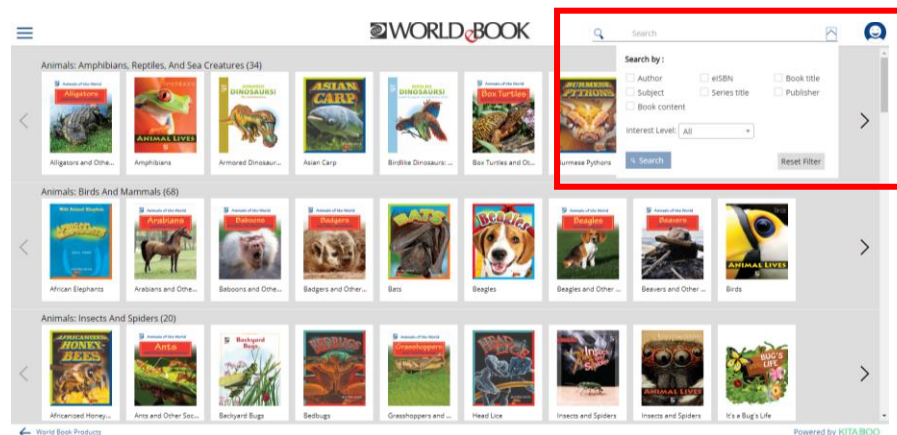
WORLD BOOK

Search

Search by :

Author
eISBN
Book title
Subject
Series title
Publisher
Book content

Interest Level: All

Search
Reset Filter

Animals: Amphibians, Reptiles, And Sea Creatures (34)

Alligators
Animal Lives
Dinosaurs!
Asian Carp
Box Turtles
Pythons

Alligators and Othe...
Amphibians
Armored Dinosaur...
Asian Carp
Birdlike Dinosaurs: ...
Box Turtles and Ot...
Burmese Pythons

Animals: Birds And Mammals (68)

Arabians
Baboons
Badgers
Bats
Beagles
Beagles
Beavers
Animal Lives

African Elephants
Arabians and Othe...
Baboons and Othe...
Badgers and Other...
Bats
Beagles
Beagles and Other ...
Beavers and Other ...
Birds

Animals: Insects And Spiders (20)

Africanized Honey Bees
Ants
Backyard Bugs
Bedbugs
Grasshoppers
Head Lice
Animal Lives
Bug's Life

Africanized Honey...
Ants and Other Soc...
Backyard Bugs
Bedbugs
Grasshoppers and ...
Head Lice
Insects and Spiders
Insects and Spiders
It's a Bug's Life

World Book Products

Powered by KITABOO